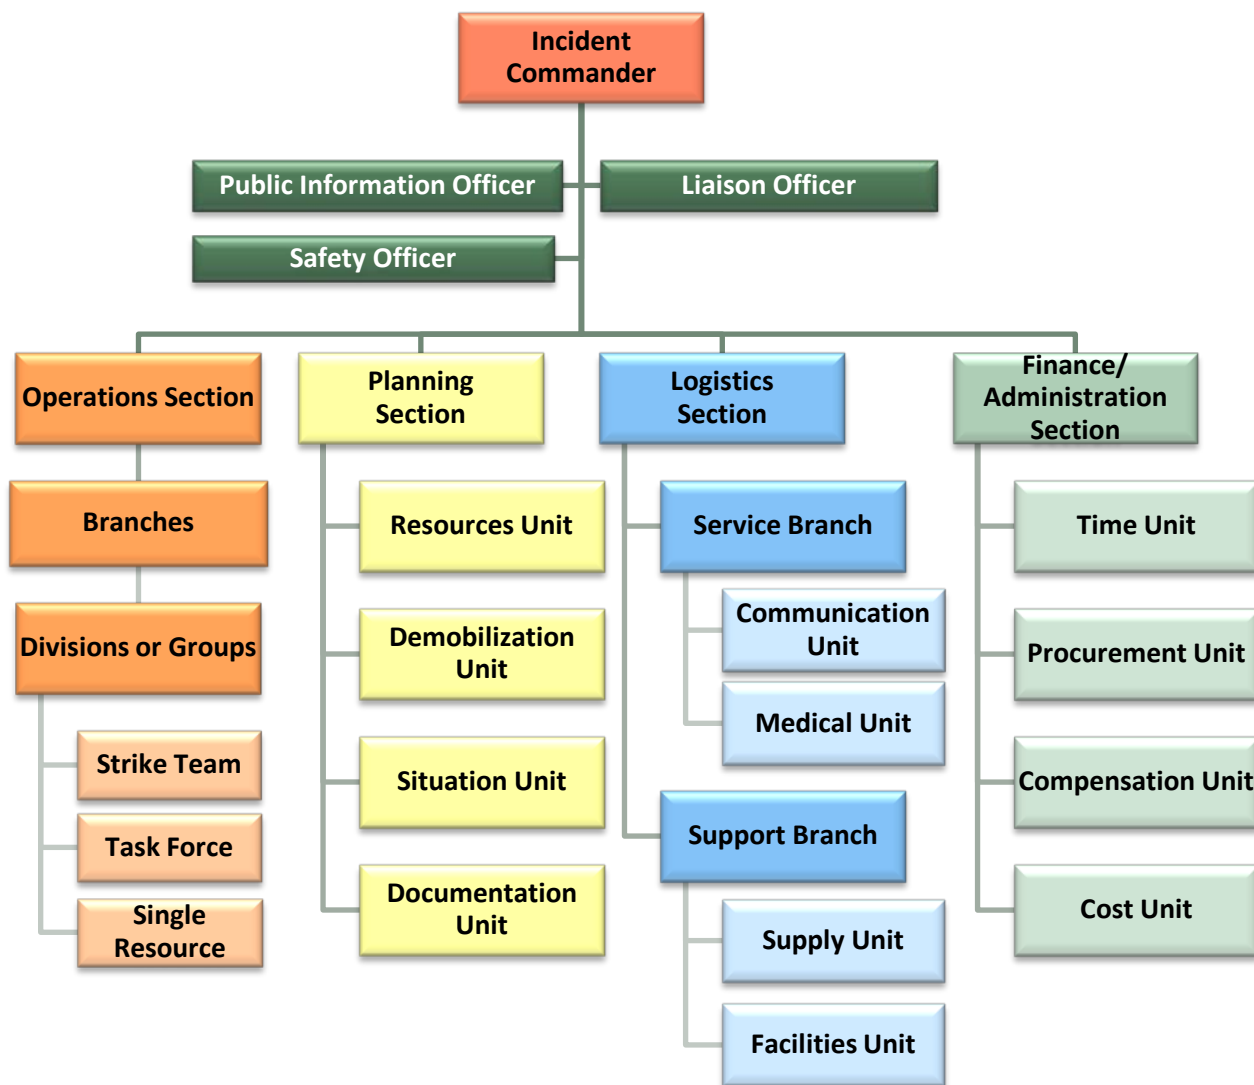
Incident Commander

Public Information Officer

Liaison Officer

Safety Officer

Operations Section

Branches

Divisions or Groups

Strike Team

Task Force

Single Resource

Planning Section

Resources Unit

Demobilization Unit

Situation Unit

Documentation Unit

Logistics Section

Service Branch

Communication Unit

Medical Unit

Support Branch

Supply Unit

Facilities Unit

Finance/ Administration Section

Time Unit

Procurement Unit

Compensation Unit

Cost Unit